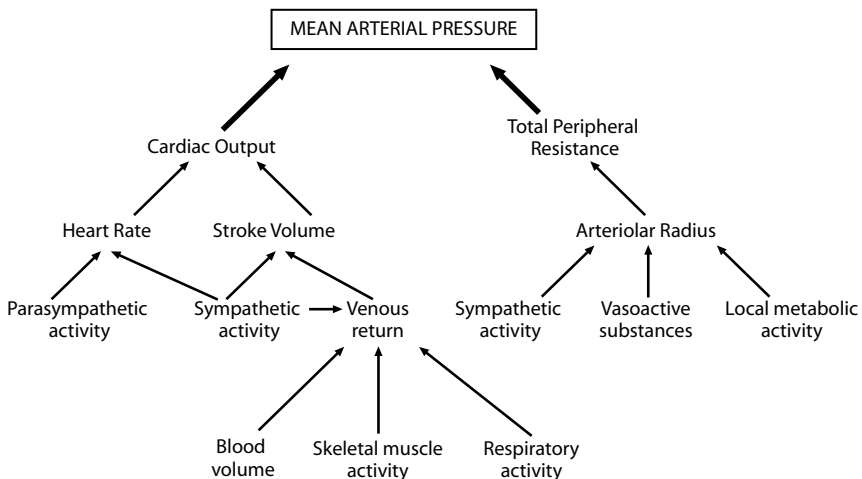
MEAN ARTERIAL PRESSURE

Cardiac Output

Total Peripheral Resistance

Heart Rate

Stroke Volume

Arteriolar Radius

Parasympathetic activity

Sympathetic activity

Venous return

Sympathetic activity

Vasoactive substances

Local metabolic activity

Blood volume

Skeletal muscle activity

Respiratory activity